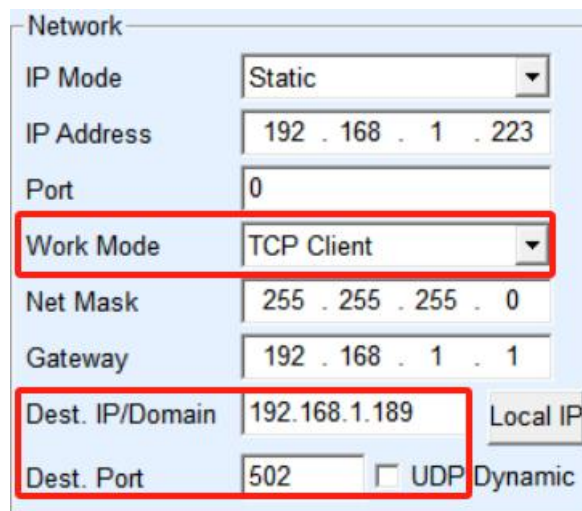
Network

IP Mode Static

IP Address 192 . 168 . 1 . 223

Port 0

Work Mode TCP Client

Net Mask 255 . 255 . 255 . 0

Gateway 192 . 168 . 1 . 1

Dest. IP/Domain 192.168.1.189 Local IP

Dest. Port 502 UDP Dynamic